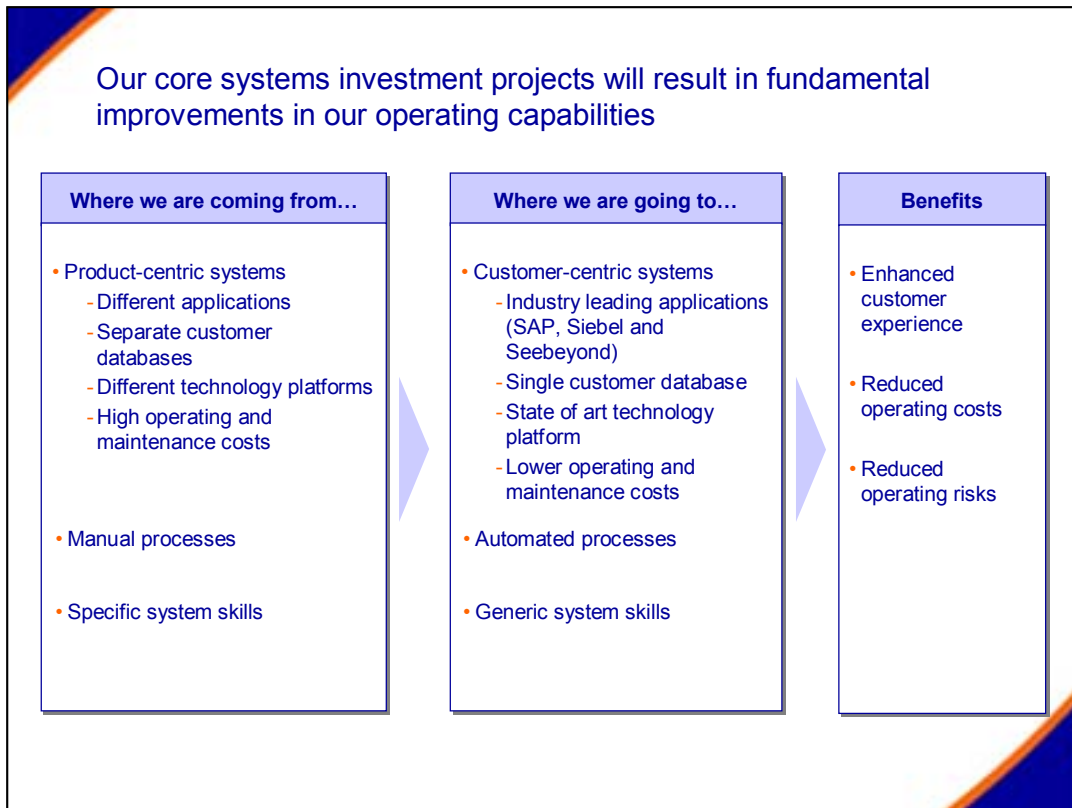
Our core systems investment projects will result in fundamental improvements in our operating capabilities

Where we are coming from…

• Product-centric systems
- Different applications
- Separate customer databases
- Different technology platforms
- High operating and maintenance costs

• Manual processes

• Specific system skills

Where we are going to…

• Customer-centric systems
- Industry leading applications (SAP, Siebel and Seebeyond)
- Single customer database
- State of art technology platform
- Lower operating and maintenance costs

• Automated processes

• Generic system skills

Benefits

• Enhanced customer experience

• Reduced operating costs

• Reduced operating risks